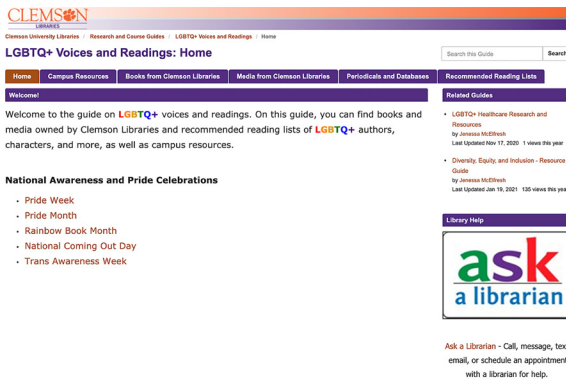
CLEMSON LIBRARIES

Clemson University Libraries / Research and Course Guides / LGBTQ+ Voices and Readings / Home

LGBTQ+ Voices and Readings: Home

Search this Guide Search

Home | Campus Resources | Books from Clemson Libraries | Media from Clemson Libraries | Periodicals and Databases | Recommended Reading Lists

Welcome!

Welcome to the guide on LGBTQ+ voices and readings. On this guide, you can find books and media owned by Clemson Libraries and recommended reading lists of LGBTQ+ authors, characters, and more, as well as campus resources.

National Awareness and Pride Celebrations

- Pride Week
- Pride Month
- Rainbow Book Month
- National Coming Out Day
- Trans Awareness Week

Related Guides

- LGBTQ+ Healthcare Research and Resources
by Jenessa McElfresh
Last Updated Nov 17, 2020 1 views this year
- Diversity, Equity, and Inclusion - Resource Guide
by Jenessa McElfresh
Last Updated Jan 19, 2021 135 views this yea

Library Help

ask a librarian

Ask a Librarian - Call, message, tex email, or schedule an appointmen with a librarian for help.